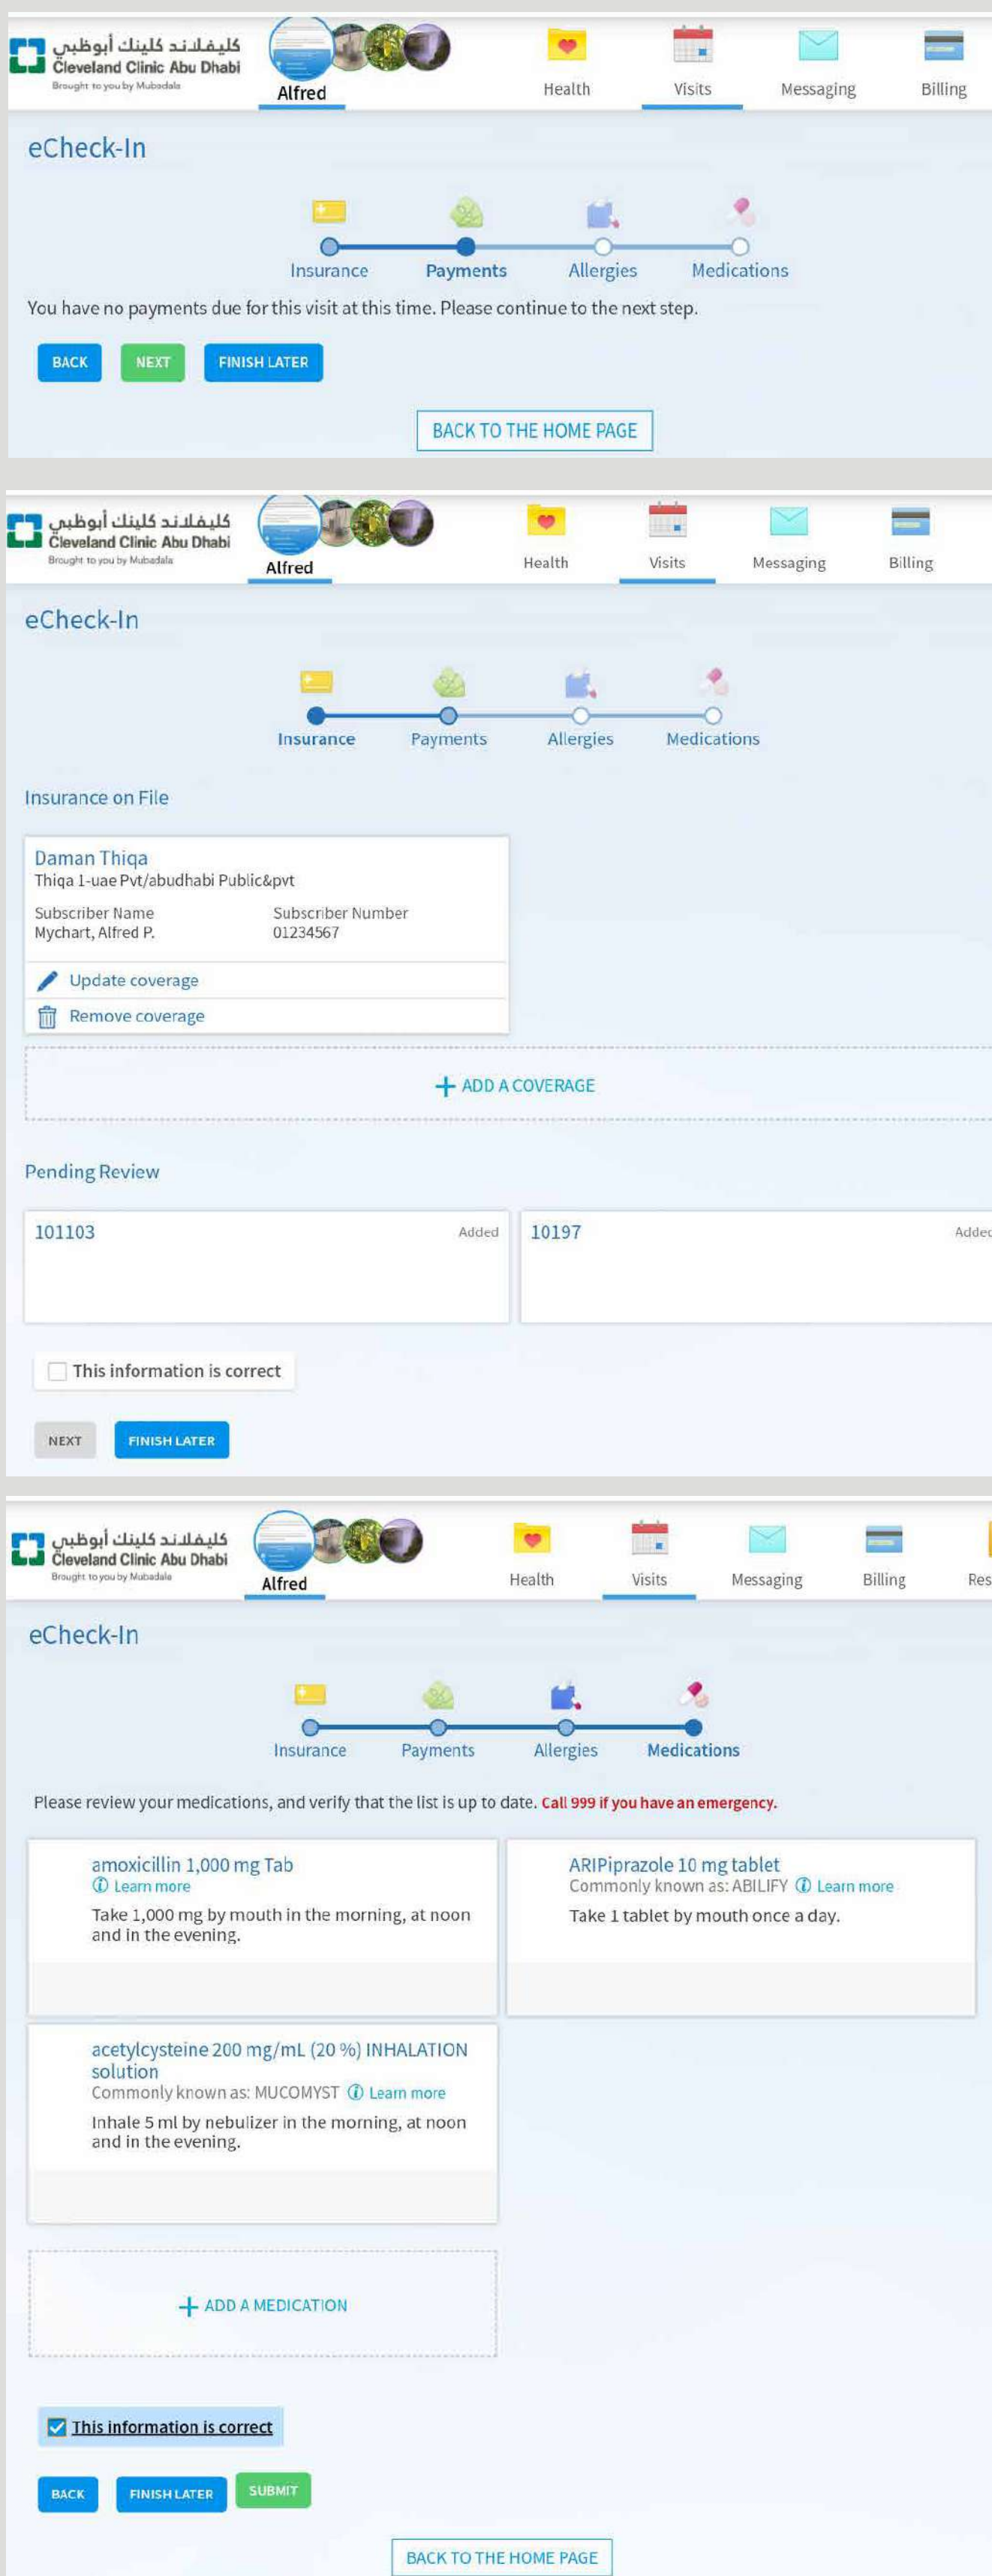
كليفلاند كلينك أبوظبي
Cleveland Clinic Abu Dhabi
Brought to you by Mubadala

Alfred

Health Visits Messaging Billing

eCheck-In

Insurance Payments Allergies Medications

You have no payments due for this visit at this time. Please continue to the next step.

BACK NEXT FINISH LATER

BACK TO THE HOME PAGE

كليفلاند كلينك أبوظبي
Cleveland Clinic Abu Dhabi
Brought to you by Mubadala

Alfred

Health Visits Messaging Billing

eCheck-In

Insurance Payments Allergies Medications

Insurance on File

Daman Thiqa
Thiqa 1-uae Pvt/abudhabi Public&pvt

Subscriber Name
Mychart, Alfred P.

Subscriber Number
01234567

Update coverage

Remove coverage

+ ADD A COVERAGE

Pending Review

101103 Added

10197 Addec

This information is correct

NEXT FINISH LATER

كليفلاند كلينك أبوظبي
Cleveland Clinic Abu Dhabi
Brought to you by Mubadala

Alfred

Health Visits Messaging Billing Res

eCheck-In

Insurance Payments Allergies Medications

Please review your medications, and verify that the list is up to date. Call 999 if you have an emergency.

amoxicillin 1,000 mg Tab
Learn more
Take 1,000 mg by mouth in the morning, at noon and in the evening.

ARIPiprazole 10 mg tablet
Commonly known as: ABILIFY Learn more
Take 1 tablet by mouth once a day.

acetylcysteine 200 mg/mL (20 %) INHALATION solution
Commonly known as: MUCOMYST Learn more
Inhale 5 ml by nebulizer in the morning, at noon and in the evening.

+ ADD A MEDICATION

This information is correct

BACK FINISH LATER SUBMIT

BACK TO THE HOME PAGE